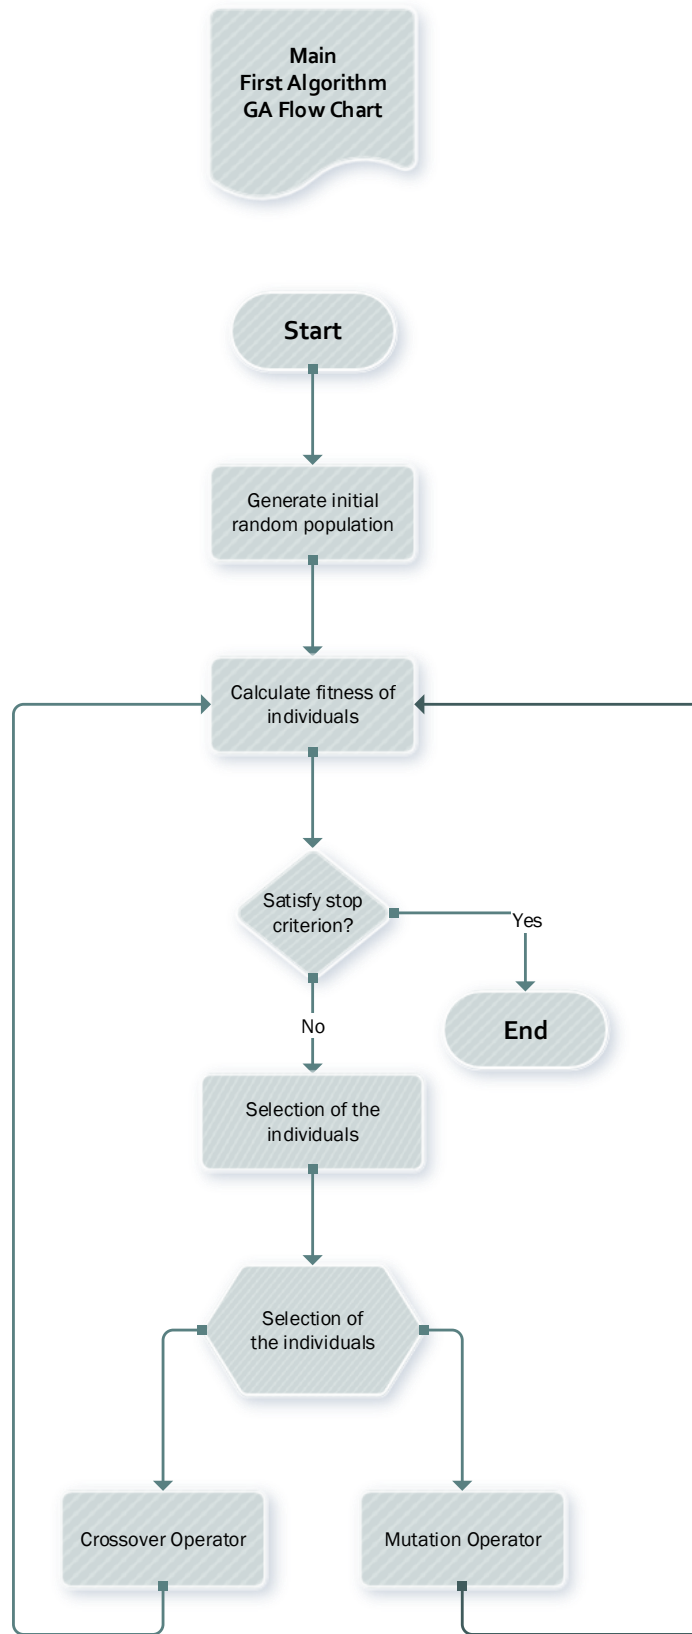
Main
First Algorithm
GA Flow Chart

Start

Generate initial random population

Calculate fitness of individuals

Satisfy stop criterion?

Yes

End

No

Selection of the individuals

Selection of the individuals

Crossover Operator

Mutation Operator